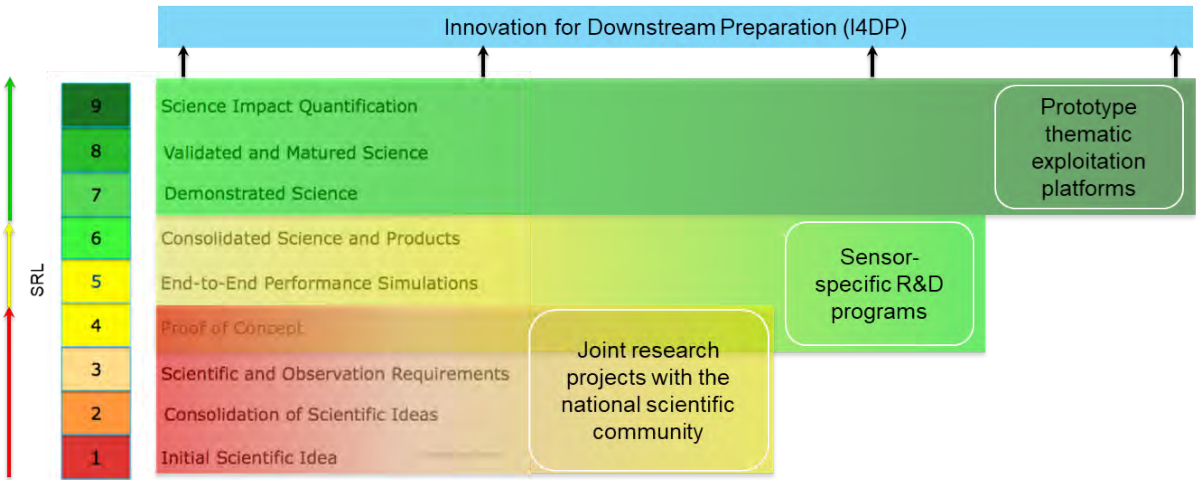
Innovation for Downstream Preparation (I4DP)

SRL

9
8
7
6
5
4
3
2
1

Science Impact Quantification
Validated and Matured Science
Demonstrated Science
Consolidated Science and Products
End-to-End Performance Simulations
Proof of Concept
Scientific and Observation Requirements
Consolidation of Scientific Ideas
Initial Scientific Idea

Prototype thematic exploitation platforms

Sensor-specific R&D programs

Joint research projects with the national scientific community